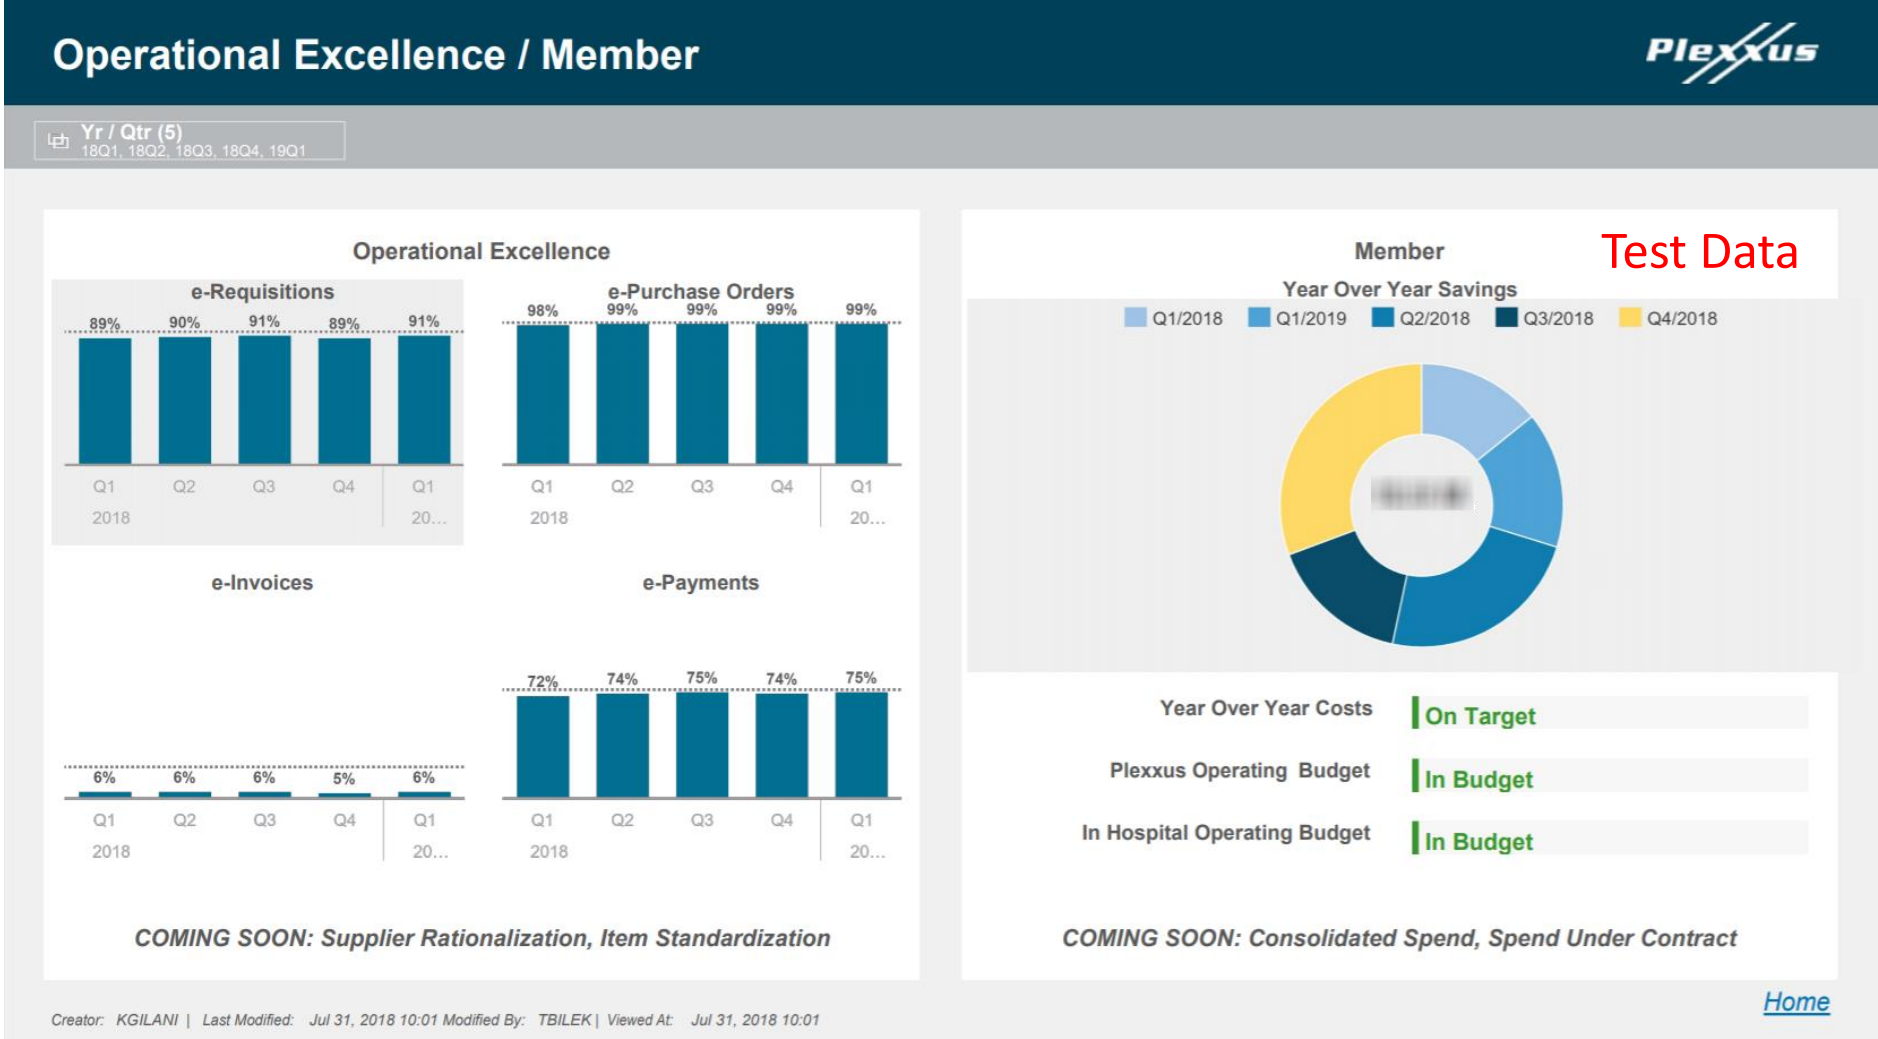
Operational Excellence / Member

Plexxus

Yr / Qtr (5)
18Q1, 18Q2, 18Q3, 18Q4, 19Q1

Operational Excellence

e-Requisitions

89% 90% 91% 89% 91%

Q1 Q2 Q3 Q4 Q1
2018 20...

e-Purchase Orders

98% 99% 99% 99% 99%

Q1 Q2 Q3 Q4 Q1
2018 20...

e-Invoices

6% 6% 6% 5% 6%

Q1 Q2 Q3 Q4 Q1
2018 20...

e-Payments

72% 74% 75% 74% 75%

Q1 Q2 Q3 Q4 Q1
2018 20...

COMING SOON: Supplier Rationalization, Item Standardization

Member

Test Data

Year Over Year Savings

Q1/2018 Q1/2019 Q2/2018 Q3/2018 Q4/2018

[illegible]

Year Over Year Costs | On Target

Plexxus Operating Budget | In Budget

In Hospital Operating Budget | In Budget

COMING SOON: Consolidated Spend, Spend Under Contract

Home

Creator: KGILANI | Last Modified: Jul 31, 2018 10:01 Modified By: TBILEK | Viewed At: Jul 31, 2018 10:01